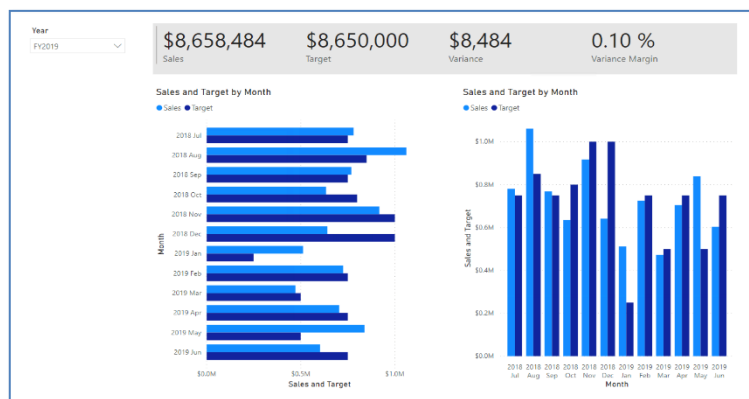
Year
FY2019

$8,658,484
Sales

$8,650,000
Target

$8,484
Variance

0.10 %
Variance Margin

Sales and Target by Month
Sales Target

2018 Jul
2018 Aug
2018 Sep
2018 Oct
2018 Nov
2018 Dec
2019 Jan
2019 Feb
2019 Mar
2019 Apr
2019 May
2019 Jun

Month

$0.0M $0.5M $1.0M
Sales and Target

Sales and Target by Month
Sales Target

$1.0M
$0.8M
$0.6M
$0.4M
$0.2M
$0.0M

Sales and Target

2018 Jul
2018 Aug
2018 Sep
2018 Oct
2018 Nov
2018 Dec
2019 Jan
2019 Feb
2019 Mar
2019 Apr
2019 May
2019 Jun

Month